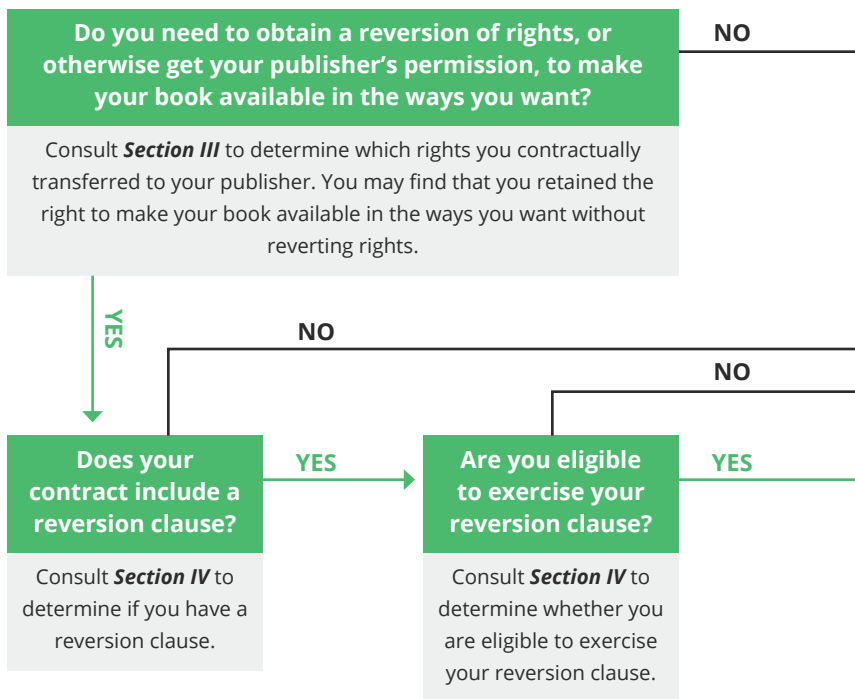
Do you need to obtain a reversion of rights, or otherwise get your publisher's permission, to make your book available in the ways you want?

NO

Consult ***Section III*** to determine which rights you contractually transferred to your publisher. You may find that you retained the right to make your book available in the ways you want without reverting rights.

YES

NO

NO

Does your contract include a reversion clause?

YES

Are you eligible to exercise your reversion clause?

YES

Consult ***Section IV*** to determine if you have a reversion clause.

Consult ***Section IV*** to determine whether you are eligible to exercise your reversion clause.